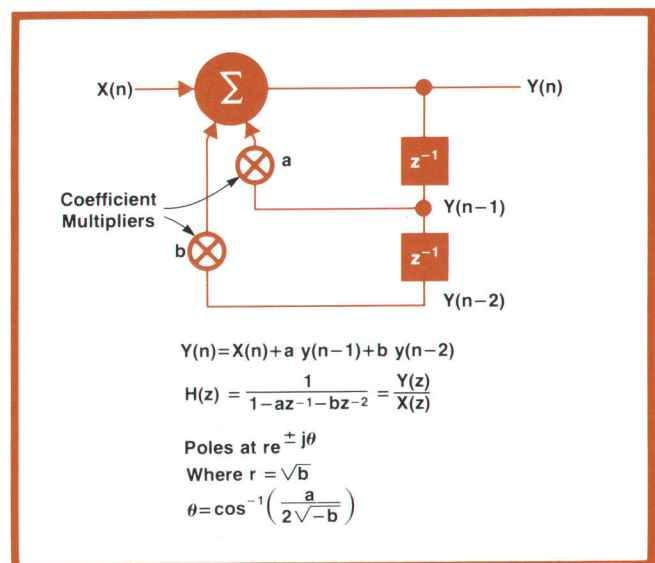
X(n)

$\Sigma$

Y(n)

a

$z^{-1}$

Coefficient Multipliers

Y(n−1)

b

$z^{-1}$

Y(n−2)

$Y(n)=X(n)+a\ y(n-1)+b\ y(n-2)$

$H(z)=\frac{1}{1-az^{-1}-bz^{-2}}=\frac{Y(z)}{X(z)}$

Poles at $re^{\pm j\theta}$

Where $r=\sqrt{b}$

$\theta=\cos^{-1}\left(\frac{a}{2\sqrt{-b}}\right)$